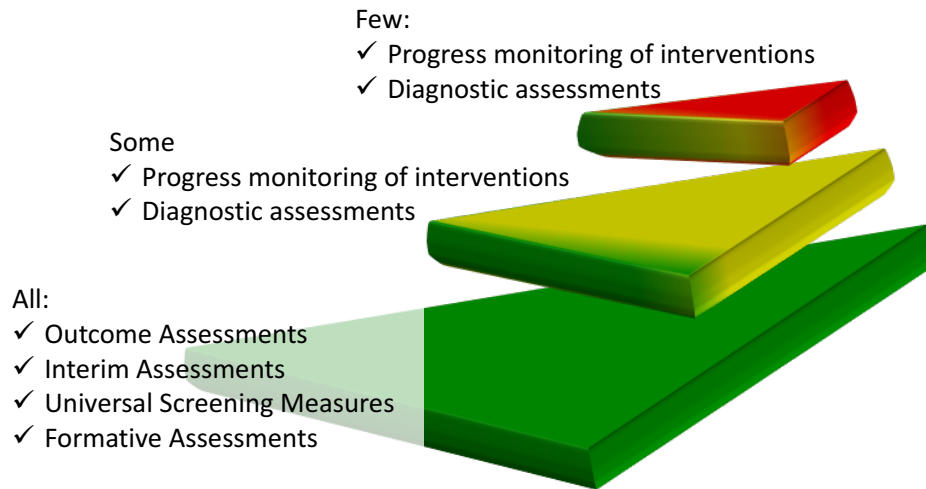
Few:
✓ Progress monitoring of interventions
✓ Diagnostic assessments

Some
✓ Progress monitoring of interventions
✓ Diagnostic assessments

All:
✓ Outcome Assessments
✓ Interim Assessments
✓ Universal Screening Measures
✓ Formative Assessments